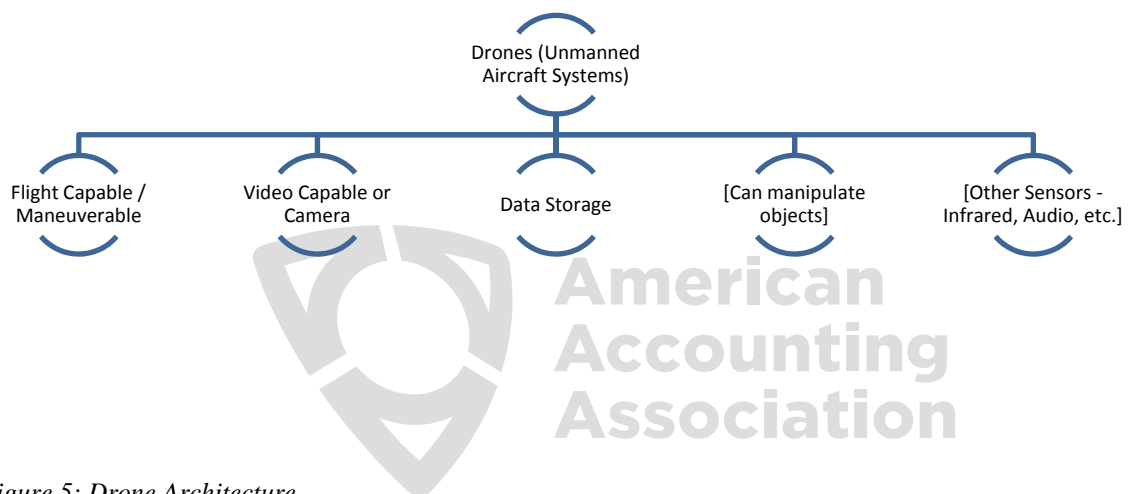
Drones (Unmanned Aircraft Systems)

Flight Capable / Maneuverable

Video Capable or Camera

Data Storage

[Can manipulate objects]

[Other Sensors - Infrared, Audio, etc.]

American Accounting Association

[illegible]igure 5: Drone Architecture